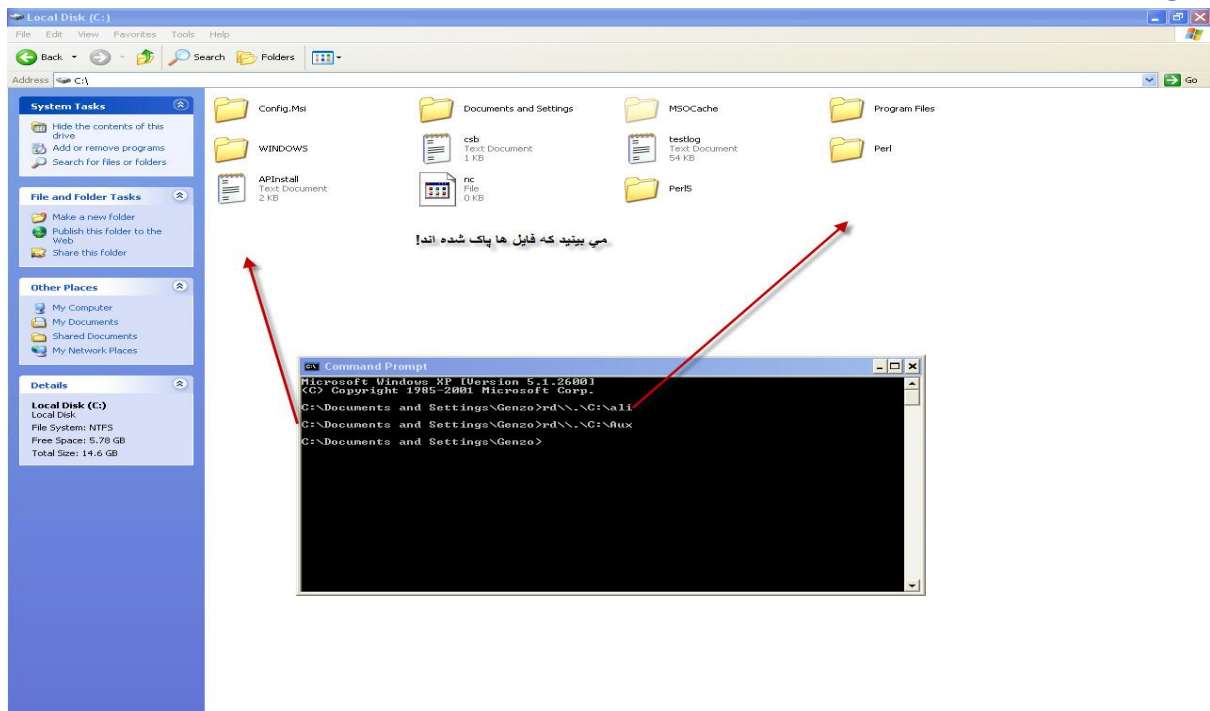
Local Disk (C:)

File Edit View Favorites Tools Help

Back Search Folders

Address C:\

Go

System Tasks

Hide the contents of this drive
Add or remove programs
Search for files or folders

File and Folder Tasks

Make a new folder
Publish this folder to the Web
Share this folder

Other Places

My Computer
My Documents
Shared Documents
My Network Places

Details

Local Disk (C:)
Local Disk
File System: NTFS
Free Space: 5.78 GB
Total Size: 14.6 GB

Config.Msi
Documents and Settings
MSOCache
Program Files
WINDOWS
csb
Text Document
1 KB
testlog
Text Document
54 KB
Perl
APInstall
Text Document
2 KB
nc
File
0 KB
Perl5

مي بينيد كه فايل ها پاک شده اند!

Command Prompt

Microsoft Windows XP [Version 5.1.2600]
(C) Copyright 1985-2001 Microsoft Corp.

C:\Documents and Settings\Genzo>rd\\.\C:\ali

C:\Documents and Settings\Genzo>rd\\.\C:\Aux

C:\Documents and Settings\Genzo>